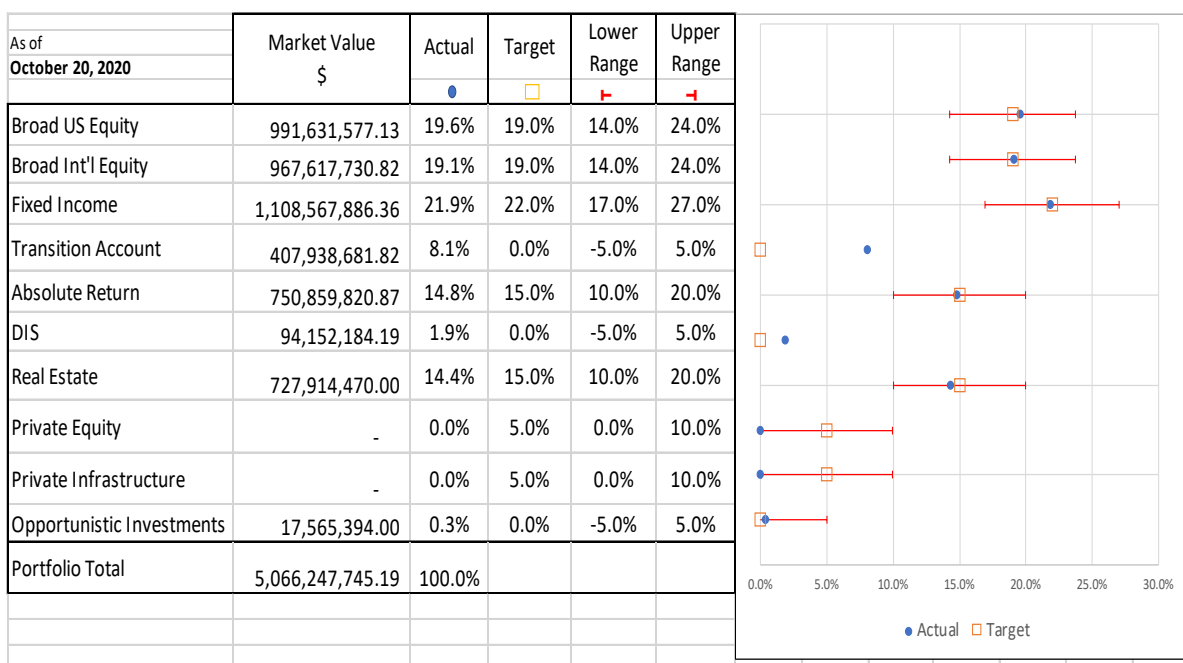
| As of **October 20, 2020** | Market Value $ | Actual | Target | Lower Range | Upper Range |
|---|---|---|---|---|---|
| | | ● | □ | ⊢ | ⊣ |
| Broad US Equity | 991,631,577.13 | 19.6% | 19.0% | 14.0% | 24.0% |
| Broad Int'l Equity | 967,617,730.82 | 19.1% | 19.0% | 14.0% | 24.0% |
| Fixed Income | 1,108,567,886.36 | 21.9% | 22.0% | 17.0% | 27.0% |
| Transition Account | 407,938,681.82 | 8.1% | 0.0% | -5.0% | 5.0% |
| Absolute Return | 750,859,820.87 | 14.8% | 15.0% | 10.0% | 20.0% |
| DIS | 94,152,184.19 | 1.9% | 0.0% | -5.0% | 5.0% |
| Real Estate | 727,914,470.00 | 14.4% | 15.0% | 10.0% | 20.0% |
| Private Equity | - | 0.0% | 5.0% | 0.0% | 10.0% |
| Private Infrastructure | - | 0.0% | 5.0% | 0.0% | 10.0% |
| Opportunistic Investments | 17,565,394.00 | 0.3% | 0.0% | -5.0% | 5.0% |
| Portfolio Total | 5,066,247,745.19 | 100.0% | | | |

0.0% 5.0% 10.0% 15.0% 20.0% 25.0% 30.0%

● Actual □ Target